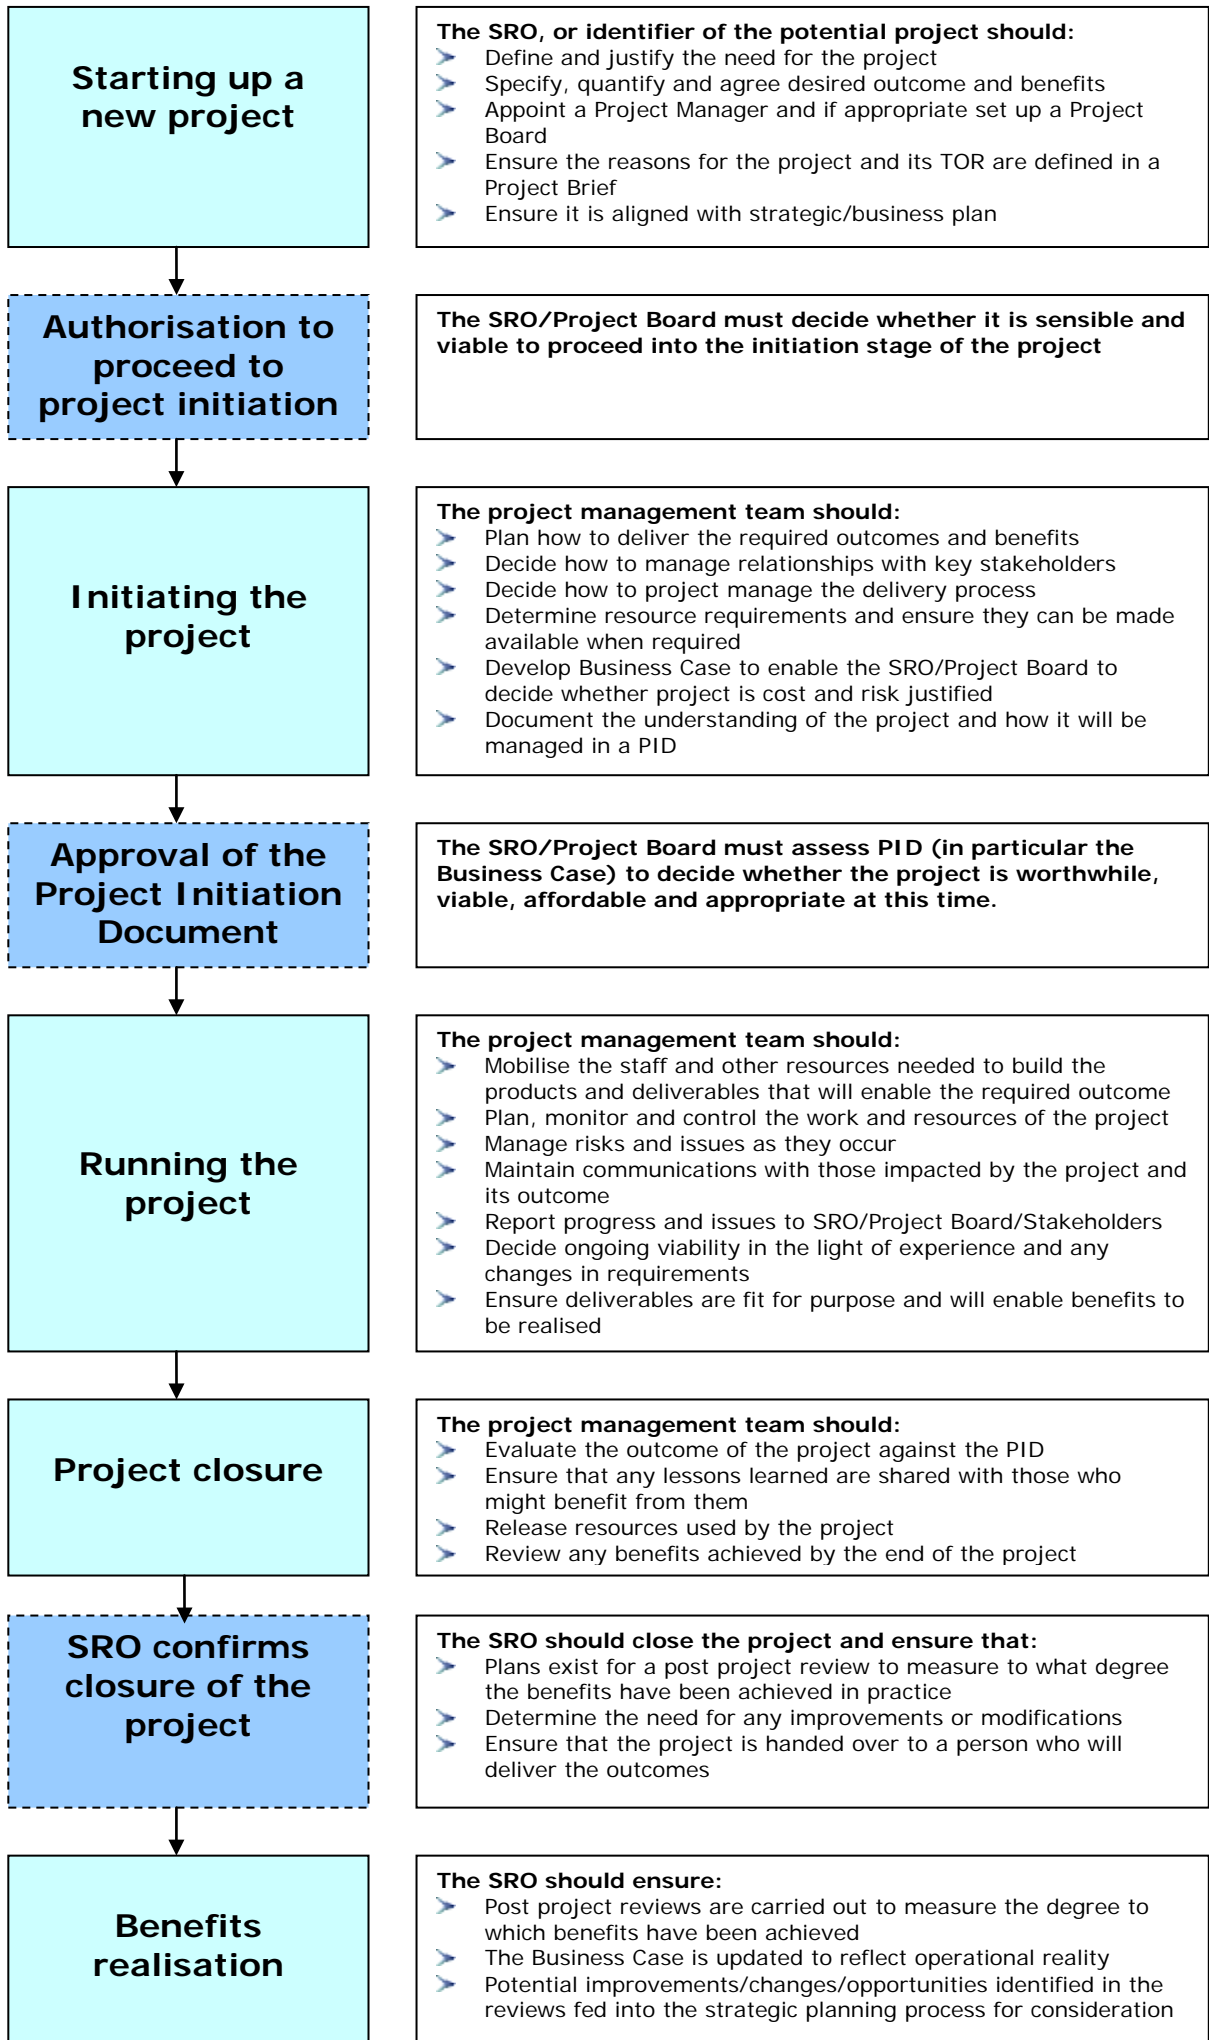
Starting up a new project

The SRO, or identifier of the potential project should:
- Define and justify the need for the project
- Specify, quantify and agree desired outcome and benefits
- Appoint a Project Manager and if appropriate set up a Project Board
- Ensure the reasons for the project and its TOR are defined in a Project Brief
- Ensure it is aligned with strategic/business plan

Authorisation to proceed to project initiation

The SRO/Project Board must decide whether it is sensible and viable to proceed into the initiation stage of the project

Initiating the project

The project management team should:
- Plan how to deliver the required outcomes and benefits
- Decide how to manage relationships with key stakeholders
- Decide how to project manage the delivery process
- Determine resource requirements and ensure they can be made available when required
- Develop Business Case to enable the SRO/Project Board to decide whether project is cost and risk justified
- Document the understanding of the project and how it will be managed in a PID

Approval of the Project Initiation Document

The SRO/Project Board must assess PID (in particular the Business Case) to decide whether the project is worthwhile, viable, affordable and appropriate at this time.

Running the project

The project management team should:
- Mobilise the staff and other resources needed to build the products and deliverables that will enable the required outcome
- Plan, monitor and control the work and resources of the project
- Manage risks and issues as they occur
- Maintain communications with those impacted by the project and its outcome
- Report progress and issues to SRO/Project Board/Stakeholders
- Decide ongoing viability in the light of experience and any changes in requirements
- Ensure deliverables are fit for purpose and will enable benefits to be realised

Project closure

The project management team should:
- Evaluate the outcome of the project against the PID
- Ensure that any lessons learned are shared with those who might benefit from them
- Release resources used by the project
- Review any benefits achieved by the end of the project

SRO confirms closure of the project

The SRO should close the project and ensure that:
- Plans exist for a post project review to measure to what degree the benefits have been achieved in practice
- Determine the need for any improvements or modifications
- Ensure that the project is handed over to a person who will deliver the outcomes

Benefits realisation

The SRO should ensure:
- Post project reviews are carried out to measure the degree to which benefits have been achieved
- The Business Case is updated to reflect operational reality
- Potential improvements/changes/opportunities identified in the reviews fed into the strategic planning process for consideration